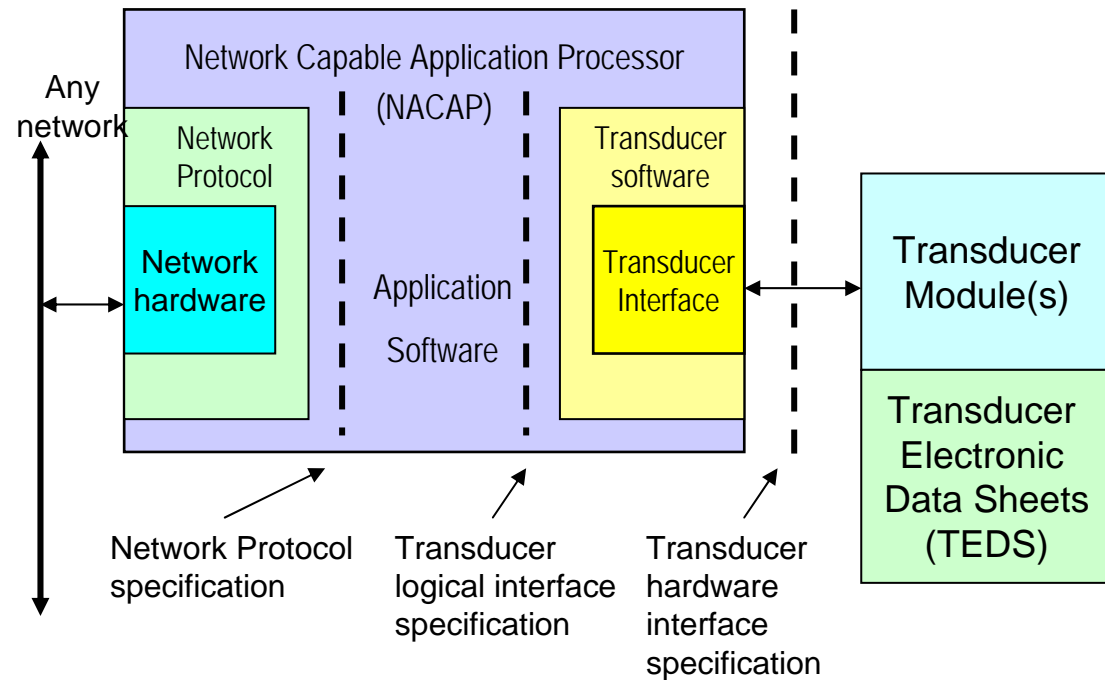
Network Capable Application Processor

(NACAP)

Any network

Network Protocol

Network hardware

Application Software

Transducer software

Transducer Interface

Transducer Module(s)

Transducer Electronic Data Sheets (TEDS)

Network Protocol specification

Transducer logical interface specification

Transducer hardware interface specification